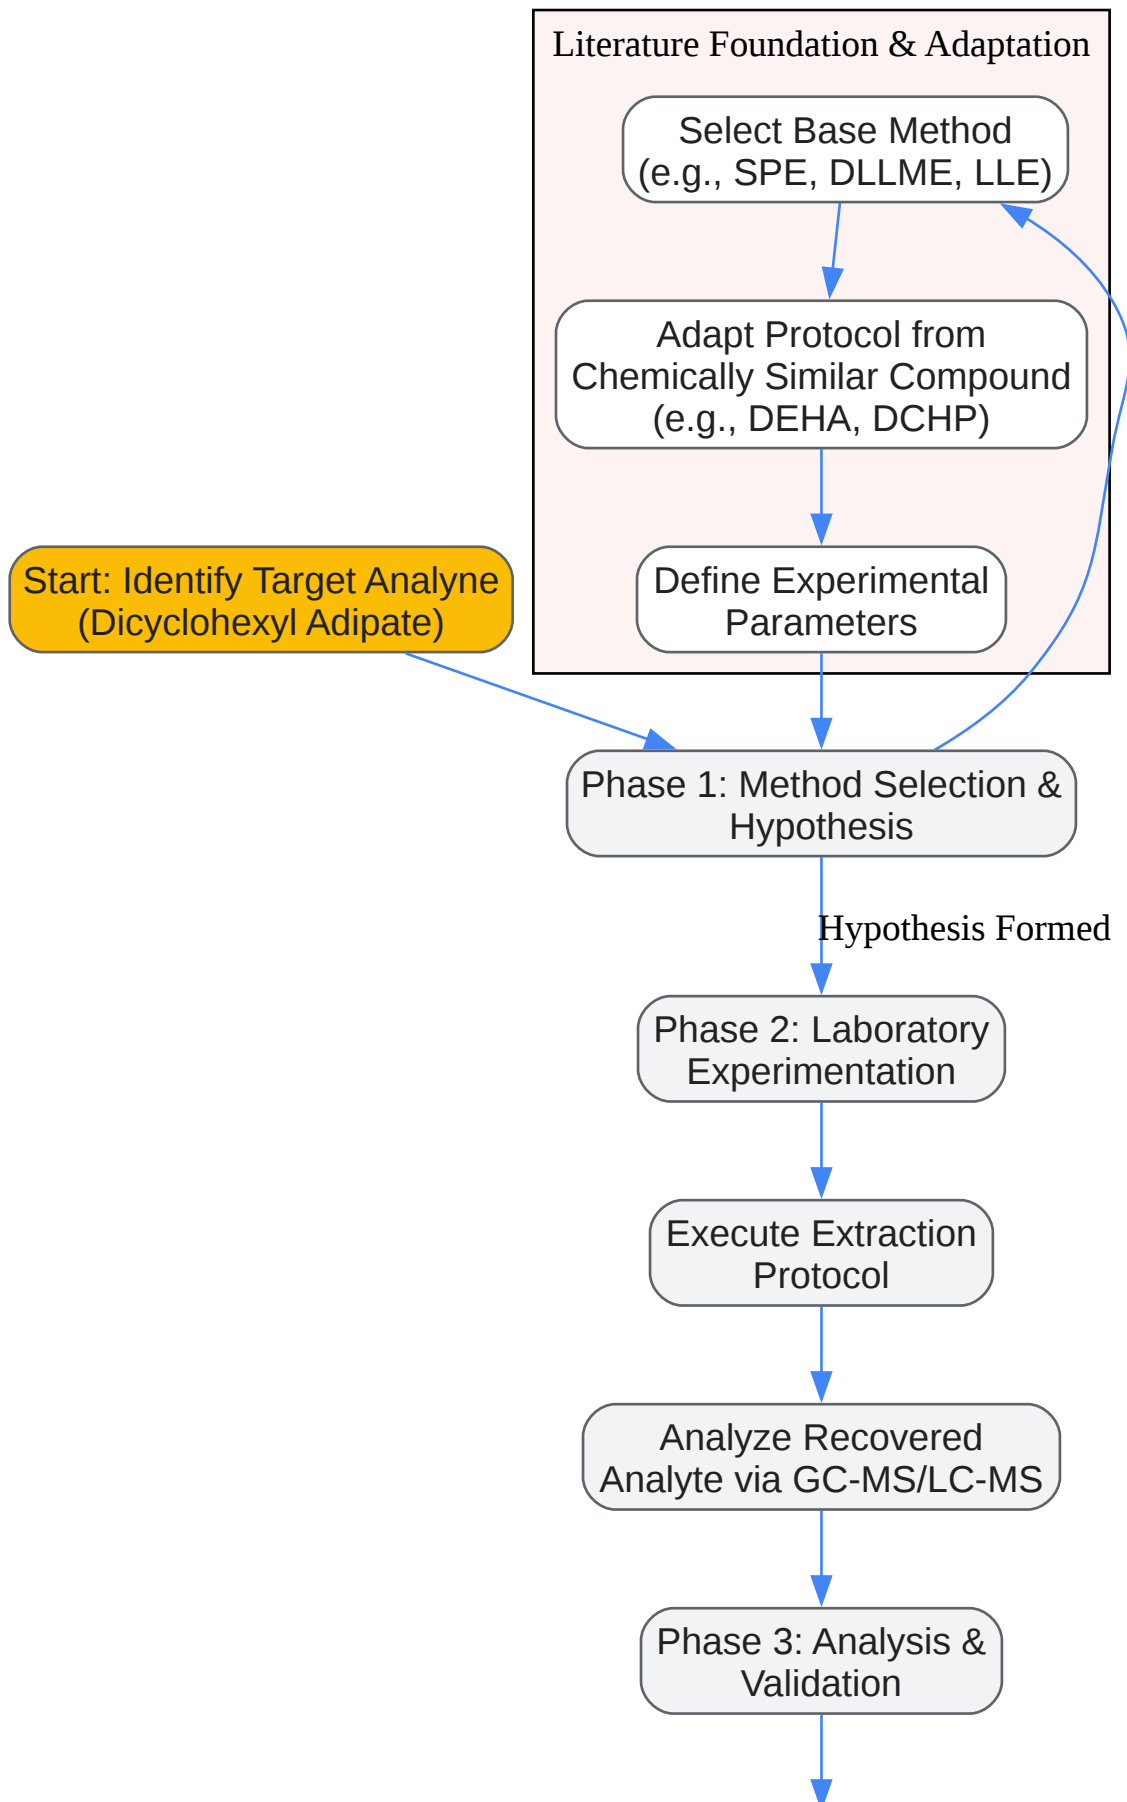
Literature Foundation & Adaptation

Select Base Method (e.g., SPE, DLLME, LLE)

Adapt Protocol from Chemically Similar Compound (e.g., DEHA, DCHP)

Define Experimental Parameters

Start: Identify Target Analyne (Dicyclohexyl Adipate)

Phase 1: Method Selection & Hypothesis

Hypothesis Formed

Phase 2: Laboratory Experimentation

Execute Extraction Protocol

Analyze Recovered Analyte via GC-MS/LC-MS

Phase 3: Analysis & Validation